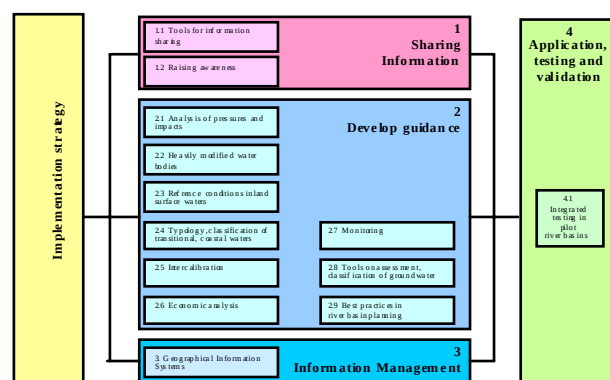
Implementation strategy

1
Sharing Information

1.1 Tools for information sharing

1.2 Raising awareness

2
Develop guidance

2.1 Analysis of pressures and impacts

2.2 Heavily modified water bodies

2.3 Refrence conditions inland surface waters

2.4 Typology, classification of transitional, coastal waters

2.5 Intercalibration

2.6 Economic analysis

2.7 Monitoring

2.8 Tools on assessment, classification of groundwater

2.9 Best practices in river basin planning

3
Information Management

3 Geographical Information Systems

4
Application, testing and validation

4.1
Integrated testing in pilot river basins